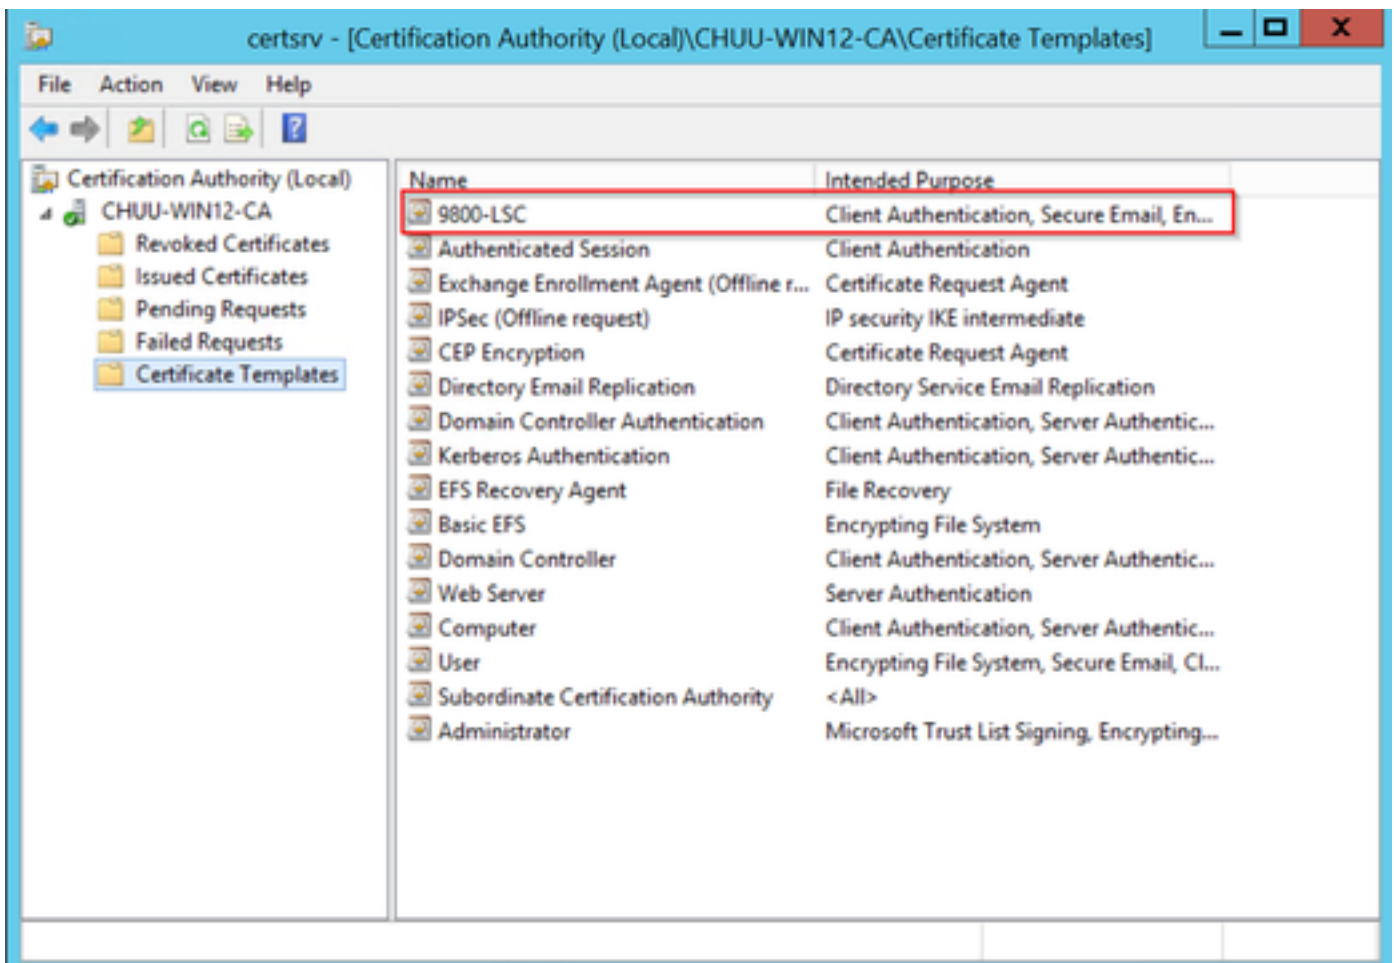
certsrv - [Certification Authority (Local)\CHUU-WIN12-CA\Certificate Templates]

File Action View Help

Certification Authority (Local)
CHUU-WIN12-CA
Revoked Certificates
Issued Certificates
Pending Requests
Failed Requests
Certificate Templates

| Name | Intended Purpose |
|---|---|
| 9800-LSC | Client Authentication, Secure Email, En... |
| Authenticated Session | Client Authentication |
| Exchange Enrollment Agent (Offline r... | Certificate Request Agent |
| IPSec (Offline request) | IP security IKE intermediate |
| CEP Encryption | Certificate Request Agent |
| Directory Email Replication | Directory Service Email Replication |
| Domain Controller Authentication | Client Authentication, Server Authentic... |
| Kerberos Authentication | Client Authentication, Server Authentic... |
| EFS Recovery Agent | File Recovery |
| Basic EFS | Encrypting File System |
| Domain Controller | Client Authentication, Server Authentic... |
| Web Server | Server Authentication |
| Computer | Client Authentication, Server Authentic... |
| User | Encrypting File System, Secure Email, Cl... |
| Subordinate Certification Authority | <All> |
| Administrator | Microsoft Trust List Signing, Encrypting... |